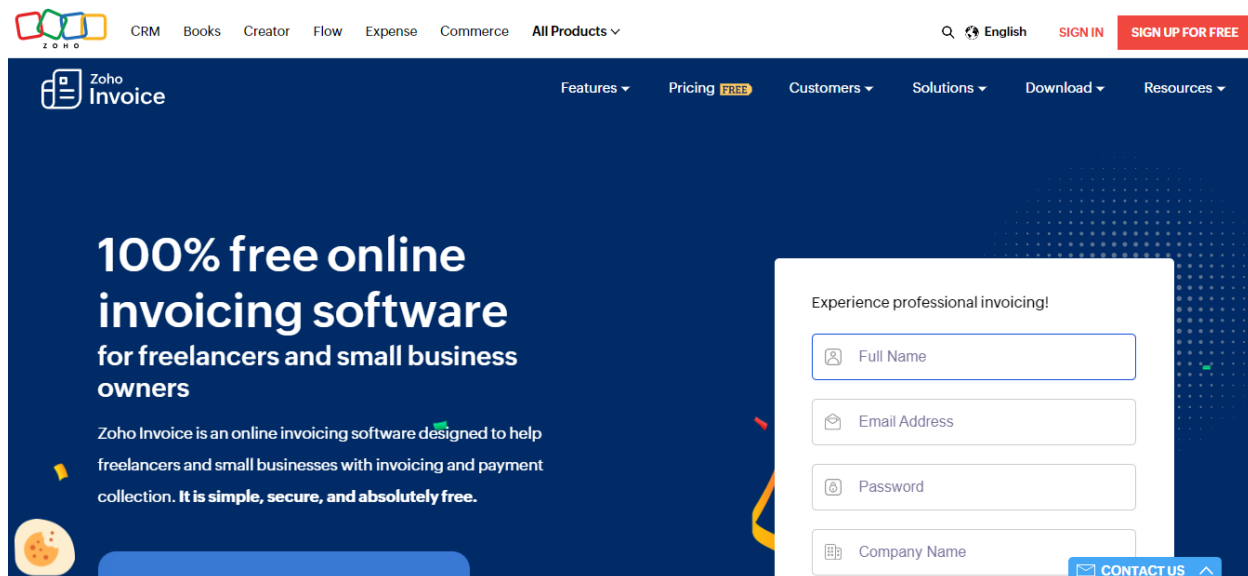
ZOHO

CRM Books Creator Flow Expense Commerce All Products

English SIGN IN SIGN UP FOR FREE

Zoho Invoice

Features Pricing FREE Customers Solutions Download Resources

100% free online invoicing software
for freelancers and small business owners

Zoho Invoice is an online invoicing software designed to help freelancers and small businesses with invoicing and payment collection. **It is simple, secure, and absolutely free.**

Experience professional invoicing!

Full Name

Email Address

Password

Company Name

CONTACT US